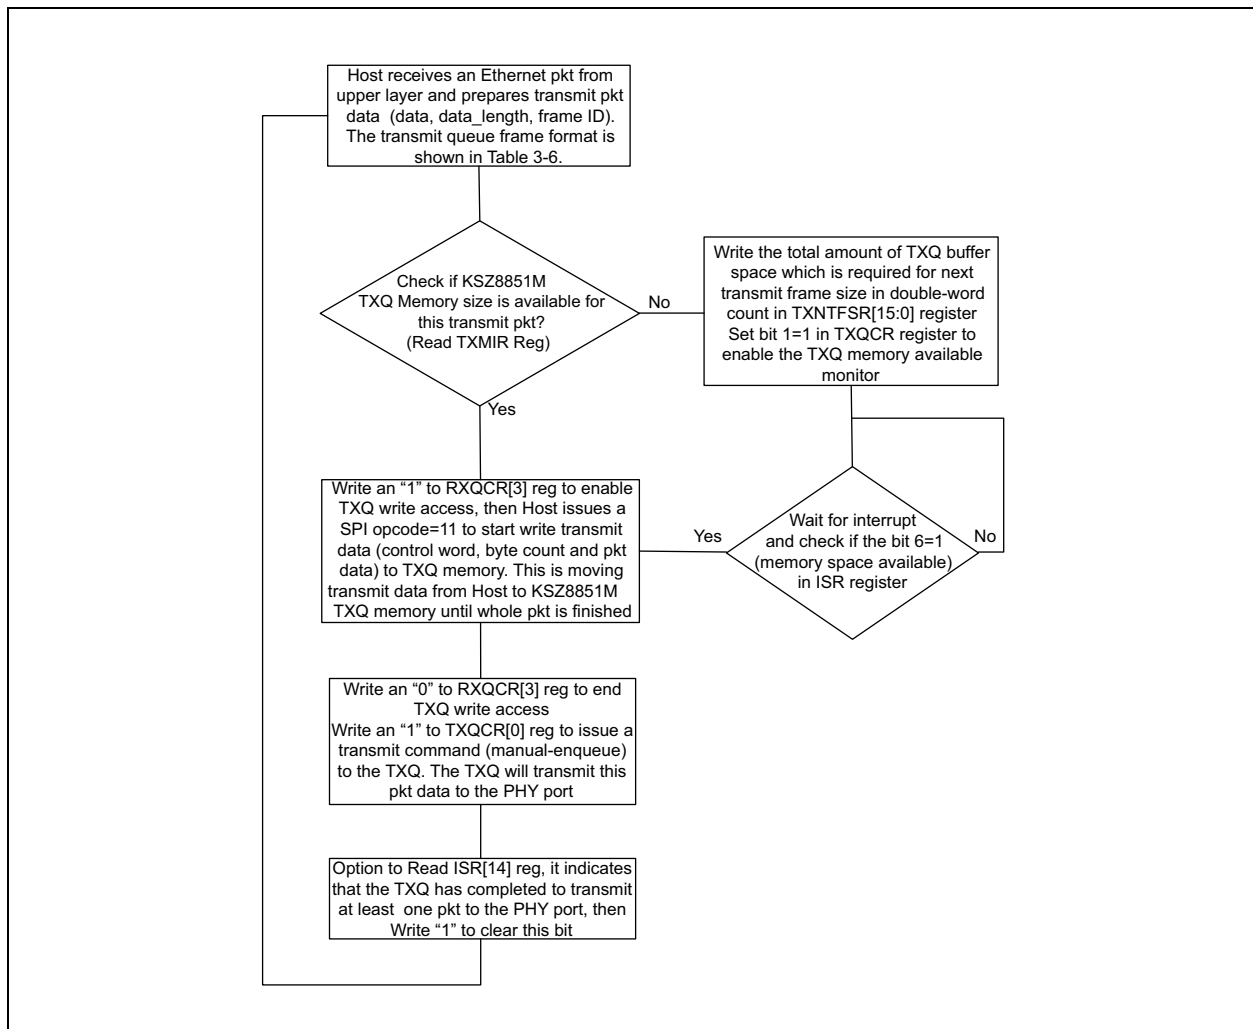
Host receives an Ethernet pkt from upper layer and prepares transmit pkt data (data, data_length, frame ID). The transmit queue frame format is shown in Table 3-6.

Check if KSZ8851M TXQ Memory size is available for this transmit pkt? (Read TXMIR Reg)

No

Write the total amount of TXQ buffer space which is required for next transmit frame size in double-word count in TXNTFSR[15:0] register Set bit 1=1 in TXQCR register to enable the TXQ memory available monitor

Yes

Write an "1" to RXQCR[3] reg to enable TXQ write access, then Host issues a SPI opcode=11 to start write transmit data (control word, byte count and pkt data) to TXQ memory. This is moving transmit data from Host to KSZ8851M TXQ memory until whole pkt is finished

Yes

Wait for interrupt and check if the bit 6=1 (memory space available) in ISR register

No

Write an "0" to RXQCR[3] reg to end TXQ write access
Write an "1" to TXQCR[0] reg to issue a transmit command (manual-enqueue) to the TXQ. The TXQ will transmit this pkt data to the PHY port

Option to Read ISR[14] reg, it indicates that the TXQ has completed to transmit at least one pkt to the PHY port, then Write "1" to clear this bit